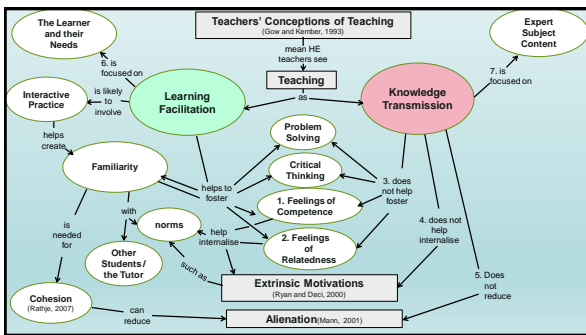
Teachers' Conceptions of Teaching
(Gow and Kember, 1993)

mean HE teachers see

Teaching

as

The Learner and their Needs

6. is focused on

Learning Facilitation

Knowledge Transmission

Expert Subject Content

7. is focused on

Interactive Practice

is likely to involve

helps create

Familiarity

Problem Solving

Critical Thinking

1. Feelings of Competence

2. Feelings of Relatedness

helps to foster

3. does not help foster

4. does not help internalise

5. Does not reduce

with

norms

help internalise

Other Students / the Tutor

is needed for

such as

Extrinsic Motivations
(Ryan and Deci, 2000)

Cohesion
(Rathje, 2007)

can reduce

Alienation(Mann, 2001)